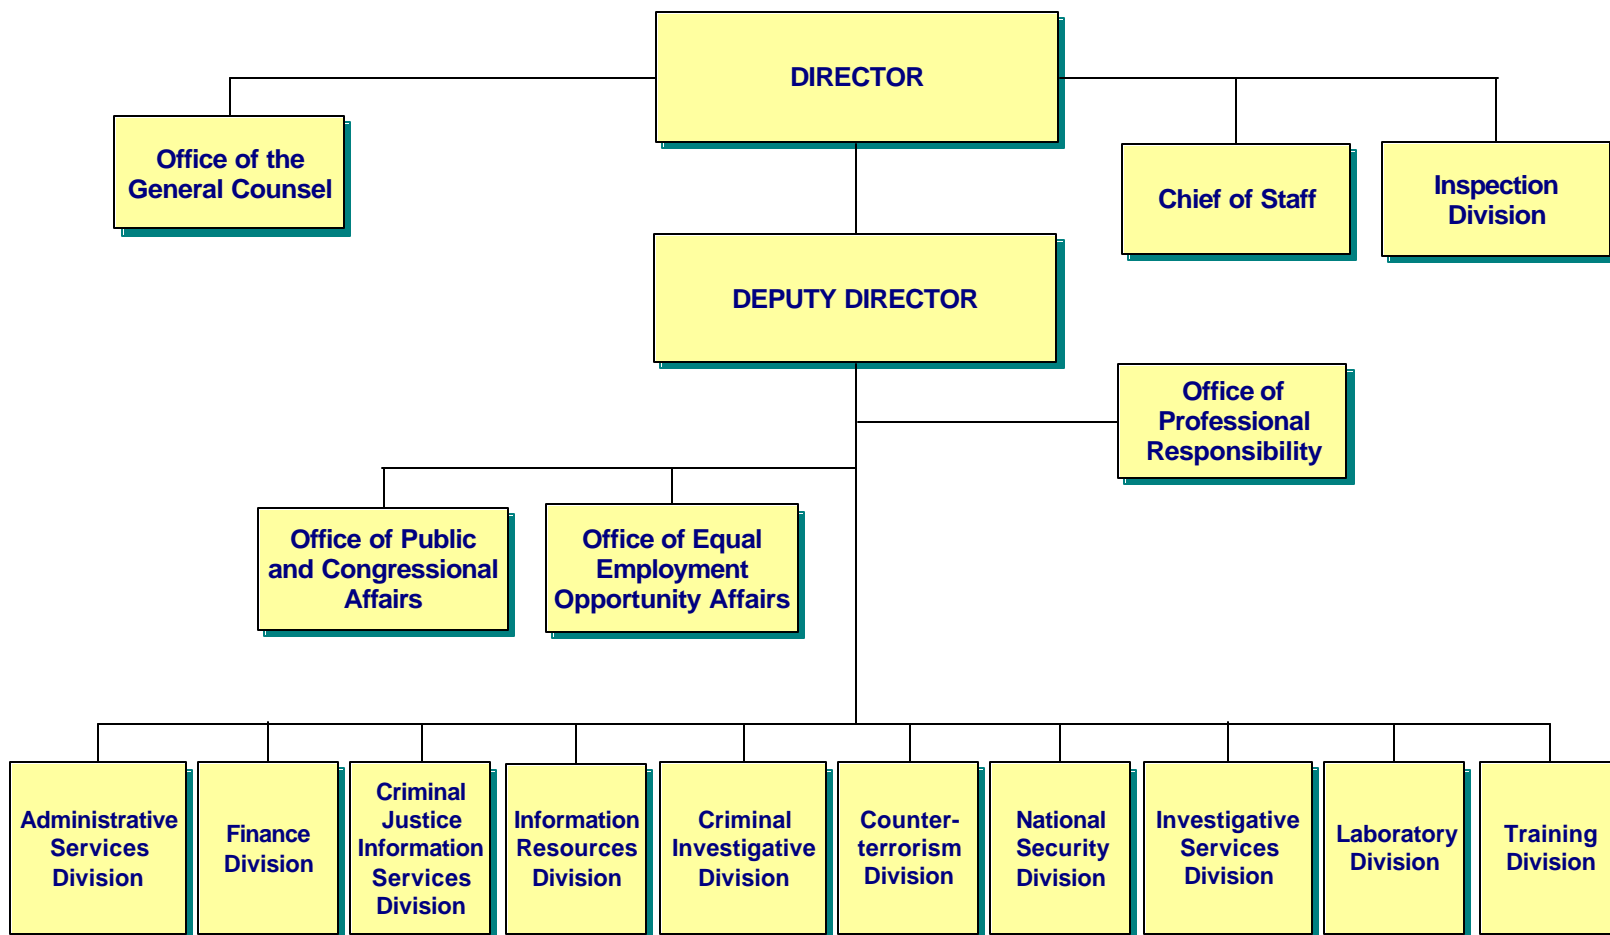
DIRECTOR

Office of the General Counsel

Chief of Staff

Inspection Division

DEPUTY DIRECTOR

Office of Professional Responsibility

Office of Public and Congressional Affairs

Office of Equal Employment Opportunity Affairs

Administrative Services Division

Finance Division

Criminal Justice Information Services Division

Information Resources Division

Criminal Investigative Division

Counter-terrorism Division

National Security Division

Investigative Services Division

Laboratory Division

Training Division